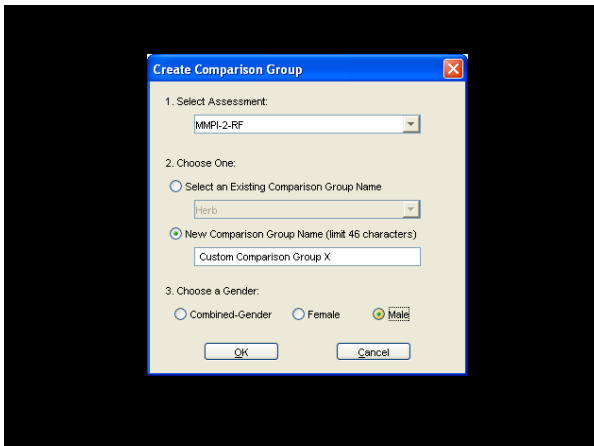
Create Comparison Group

1. Select Assessment:

MMPI-2-RF

2. Choose One:

Select an Existing Comparison Group Name

Herb

New Comparison Group Name (limit 46 characters)

Custom Comparison Group X

3. Choose a Gender:

Combined-Gender

Female

Male

OK

Cancel